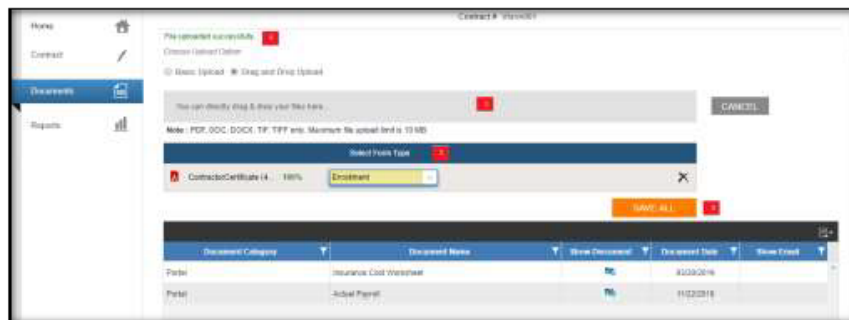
Home

Contract

Documents

Reports

Contract # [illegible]

File uploaded successfully

Choose Upload Option

Basic Upload Drag and Drop Upload

You can directly drag & drop your files here...

CANCEL

Note : PDF, DOC, DOCX, TIF, TIFF only. Maximum file upload limit is 10 MB

Select Form Type

ContractorCertificate (4... 100%

Enrollment

SAVE ALL

| Document Category | Document Name | Show Document | Document Date | Show Email |
|---|---|---|---|---|
| Portal | Insurance Cost Worksheet | | 03/20/2016 | |
| Portal | Actual Payroll | | 11/22/2016 | |